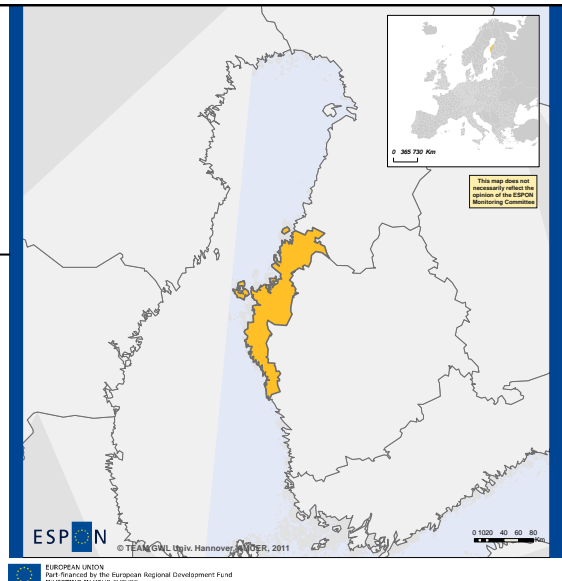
0 365 730 Km

This map does not necessarily reflect the opinion of the ESPON Monitoring Committee

ESPON

© TEAM GWL Univ. Hannover, RIKER, 2011

0 10 20 40 60 80 Km

EUROPEAN UNION
Part-financed by the European Regional Development Fund
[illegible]